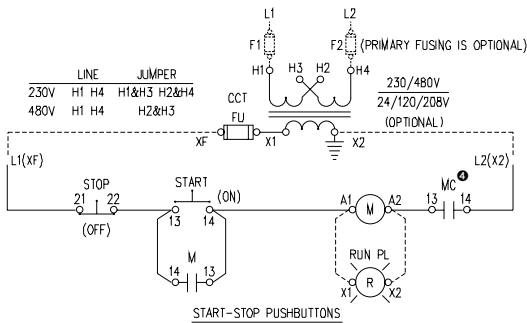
L1
L2
F1
F2 (PRIMARY FUSING IS OPTIONAL)
H1 H3 H2 H4

| | LINE | JUMPER |
|---|---|---|
| 230V | H1 H4 | H1&H3 H2&H4 |
| 480V | H1 H4 | H2&H3 |

230/480V
24/120/208V
(OPTIONAL)
CCT
FU
XF
X1
X2
L1(XF)
L2(X2)
STOP
21 22
(OFF)
START
(ON)
13 14
M
14 13
A1
M
A2
MC ❹
13 14
RUN PL
X1
R
X2
START-STOP PUSHBUTTONS